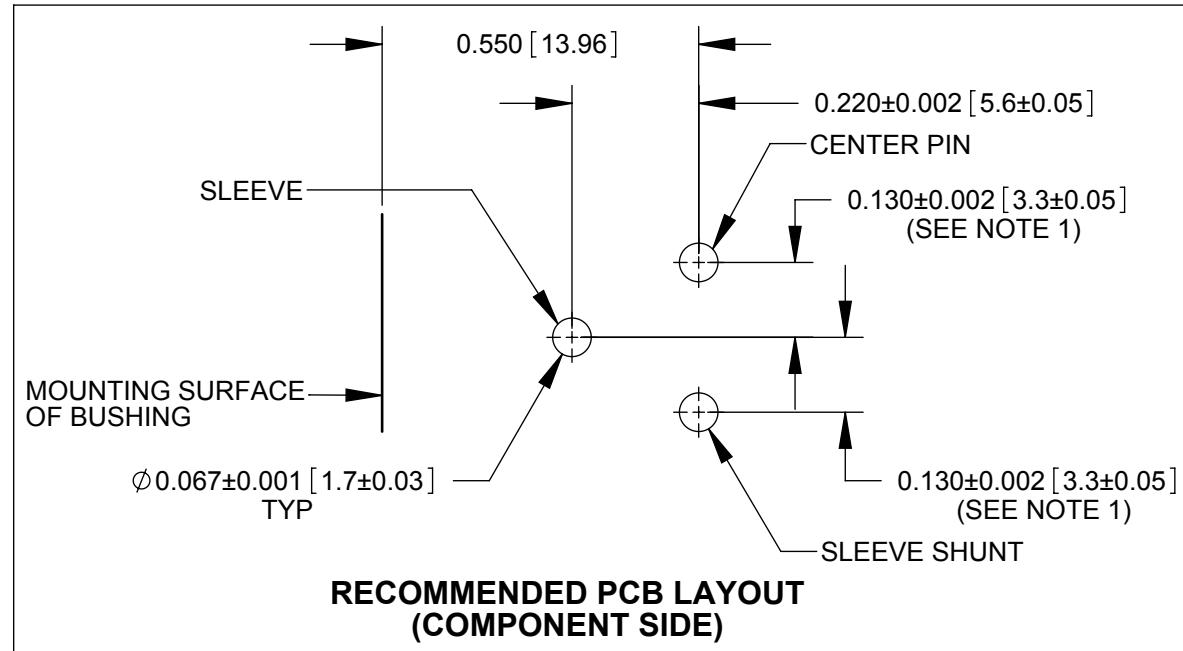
0.550 [13.96]

0.220±0.002 [5.6±0.05]

CENTER PIN

SLEEVE

0.130±0.002 [3.3±0.05]
(SEE NOTE 1)

MOUNTING SURFACE OF BUSHING

$\varnothing$0.067±0.001 [1.7±0.03]
TYP

0.130±0.002 [3.3±0.05]
(SEE NOTE 1)

SLEEVE SHUNT

RECOMMENDED PCB LAYOUT
(COMPONENT SIDE)